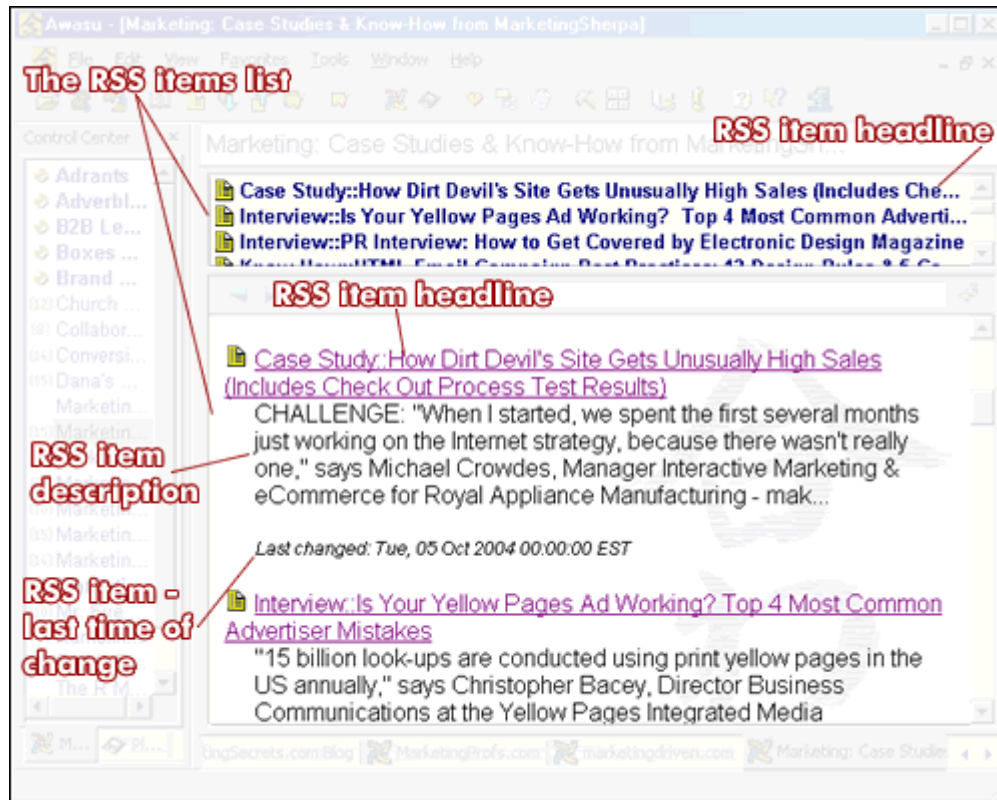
Awasu - [Marketing: Case Studies & Know-How from MarketingSherpa]

File Edit View Favorites Tools Window Help

The RSS items list

Control Center

Marketing: Case Studies & Know-How from MarketingSh...

RSS item headline

Adrants
Adverbl...
B2B Le...
Boxes ...
Brand ...
Church ...
Collabor...
Conversi...
Dana's ...
Marketin...
Marketin...
Marketin...
Marketin...
Marketin...
Mr. Ro...
The R M...

Case Study::How Dirt Devil's Site Gets Unusually High Sales (Includes Che...
Interview::Is Your Yellow Pages Ad Working? Top 4 Most Common Adverti...
Interview::PR Interview: How to Get Covered by Electronic Design Magazine
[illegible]

RSS item headline

Case Study::How Dirt Devil's Site Gets Unusually High Sales (Includes Check Out Process Test Results)

CHALLENGE: "When I started, we spent the first several months just working on the Internet strategy, because there wasn't really one," says Michael Crowdes, Manager Interactive Marketing & eCommerce for Royal Appliance Manufacturing - mak...

RSS item description

Last changed: Tue, 05 Oct 2004 00:00:00 EST

RSS item - last time of change

Interview::Is Your Yellow Pages Ad Working? Top 4 Most Common Advertiser Mistakes

"15 billion look-ups are conducted using print yellow pages in the US annually," says Christopher Bacey, Director Business Communications at the Yellow Pages Integrated Media

M... Pl...

tingSecrets.com:Blog MarketingProfs.com marketingdriven.com Marketing: Case Studie